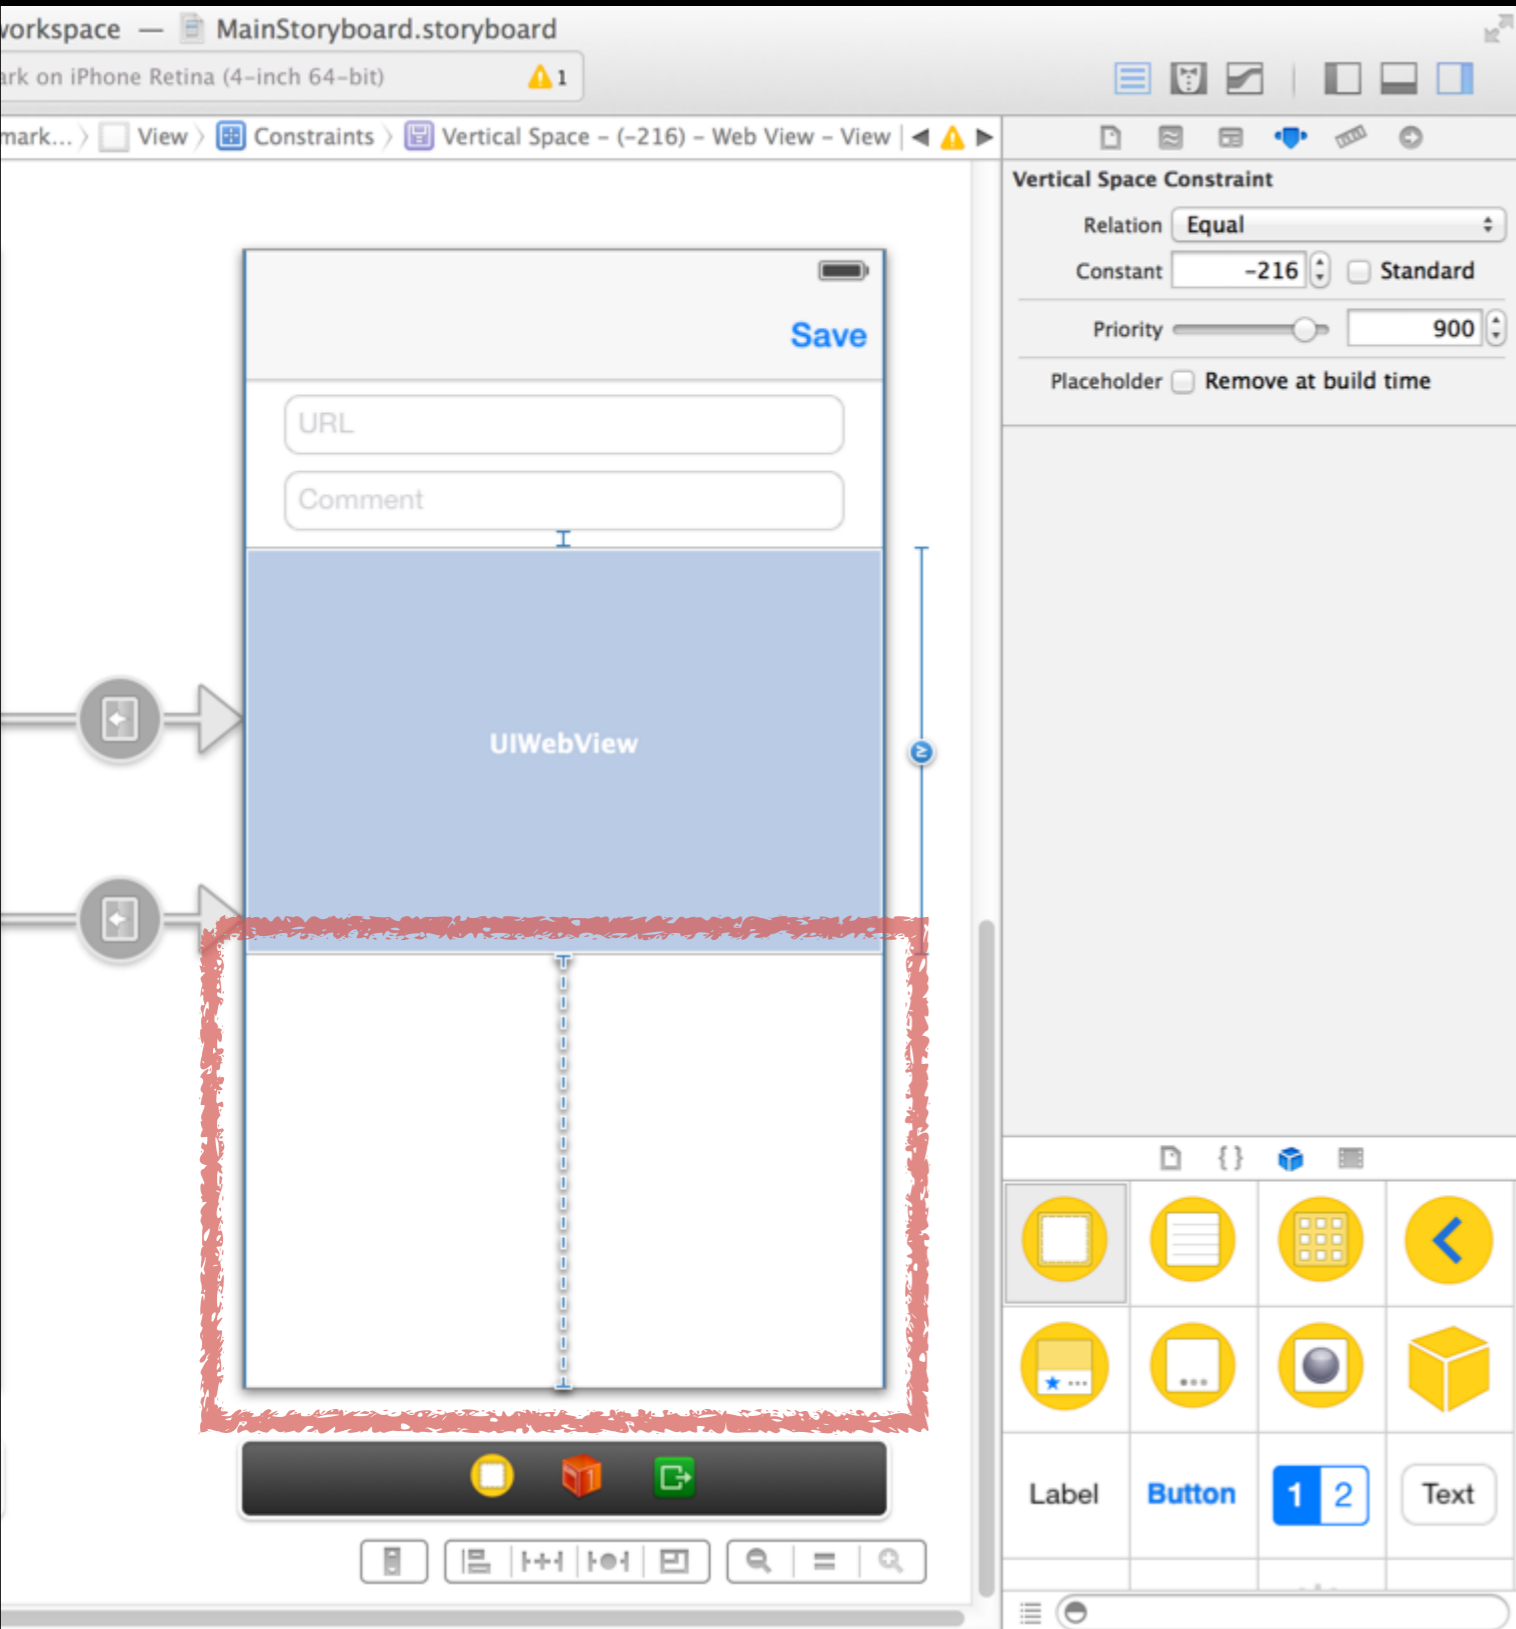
vorkspace — MainStoryboard.storyboard

ark on iPhone Retina (4-inch 64-bit) 1

mark... View Constraints Vertical Space - (-216) - Web View - View

Vertical Space Constraint

Relation Equal

Constant -216 Standard

Priority 900

Placeholder Remove at build time

Save

URL

Comment

UIWebView

Label Button 1 2 Text